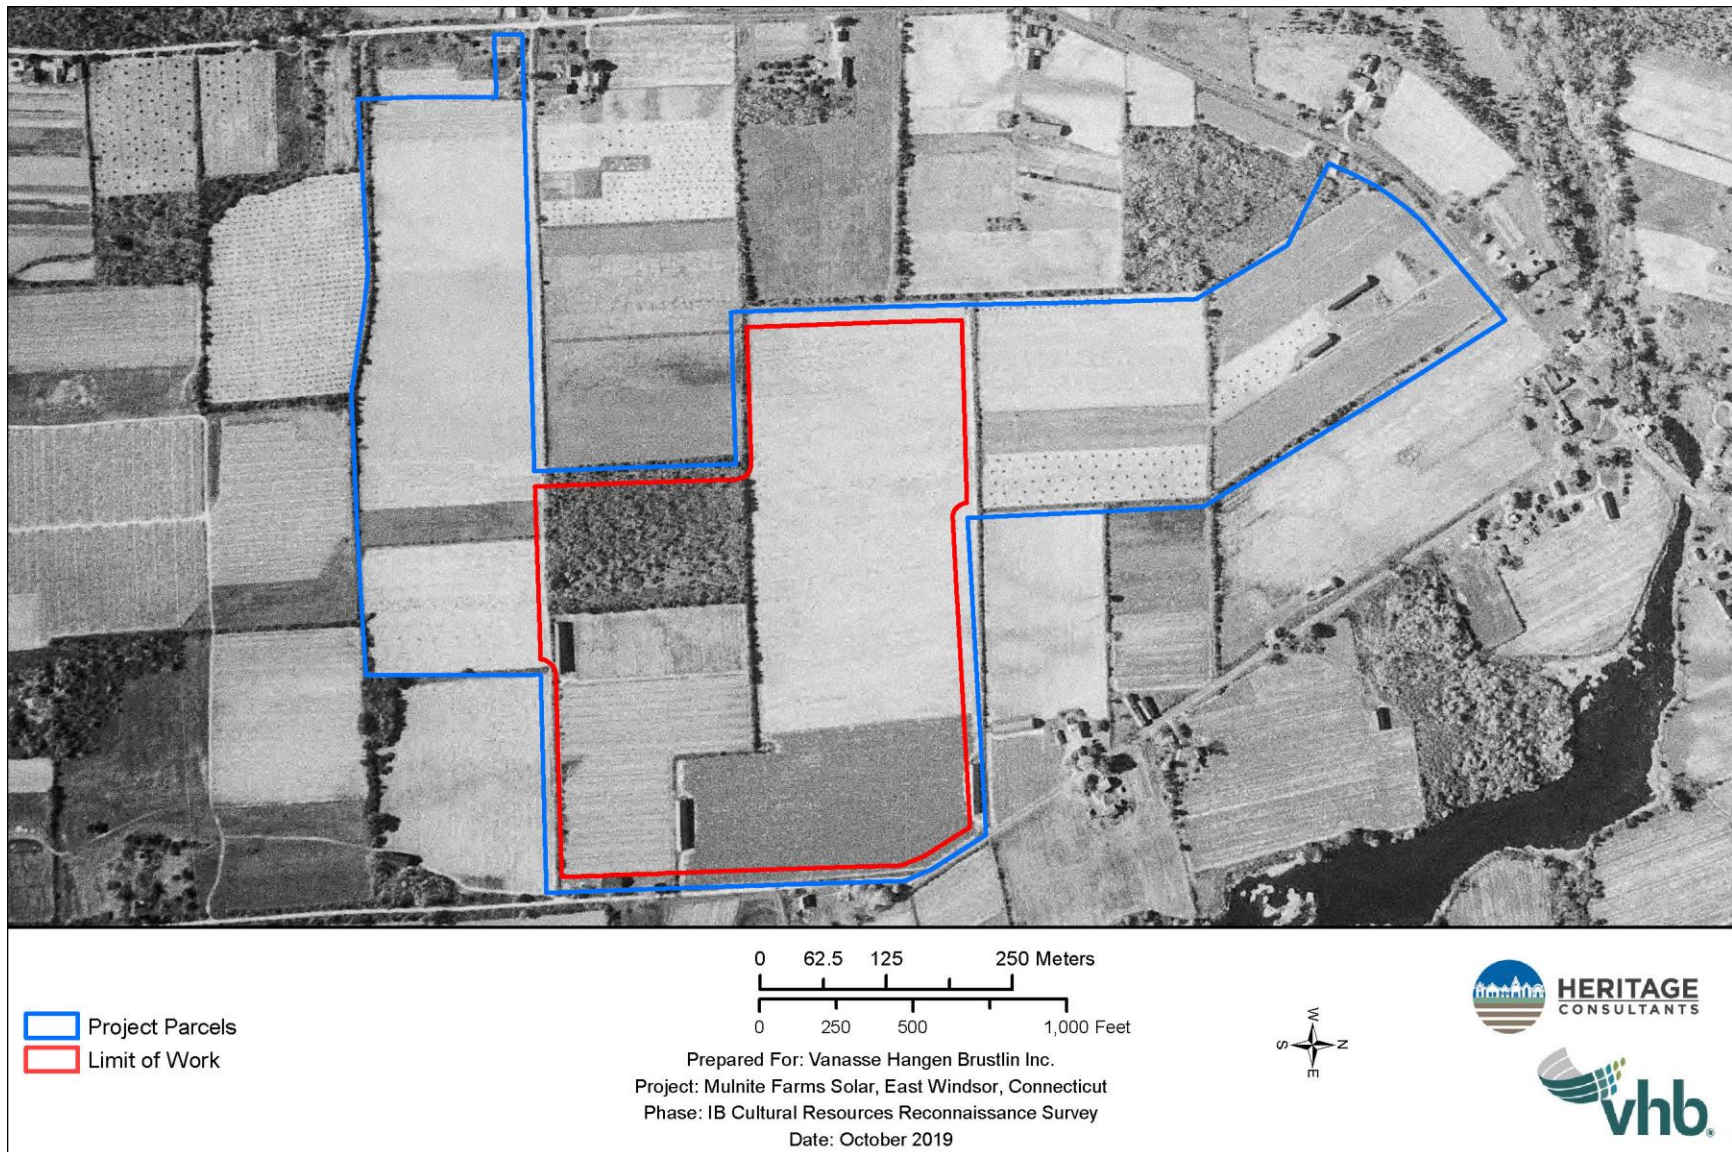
Project Parcels
Limit of Work

0 62.5 125 250 Meters
0 250 500 1,000 Feet

Prepared For: Vanasse Hangen Brustlin Inc.
Project: Mulnite Farms Solar, East Windsor, Connecticut
Phase: IB Cultural Resources Reconnaissance Survey
Date: October 2019

W
S N
E

HERITAGE
CONSULTANTS

vhb